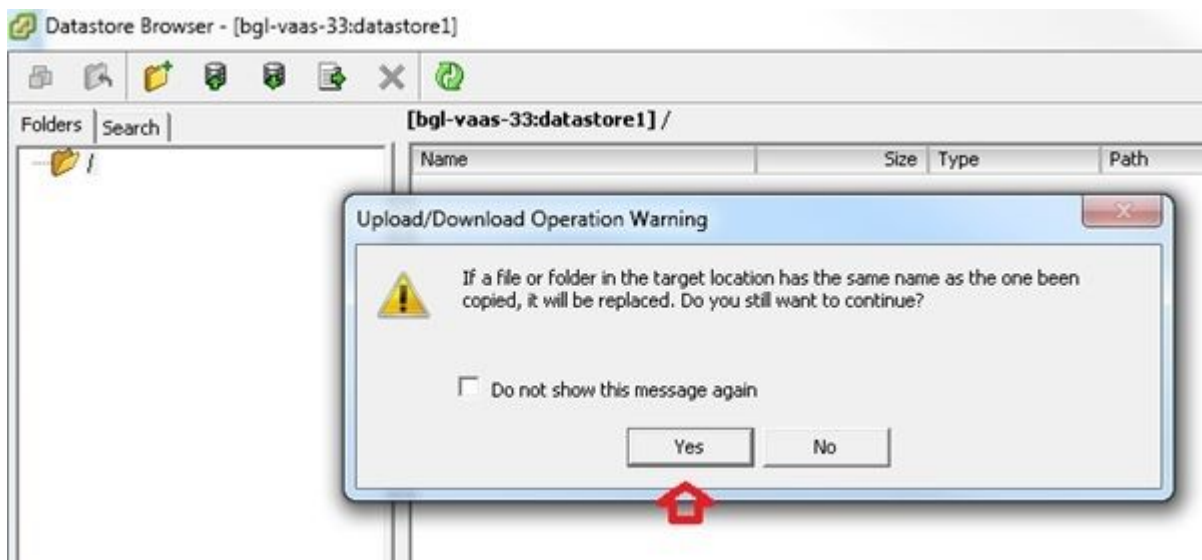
Datastore Browser - [bgl-vaas-33:datastore1]

Folders | Search

/

[bgl-vaas-33:datastore1] /

| Name | Size | Type | Path |
|---|---|---|---|

Upload/Download Operation Warning

If a file or folder in the target location has the same name as the one been copied, it will be replaced. Do you still want to continue?

Do not show this message again

Yes

No